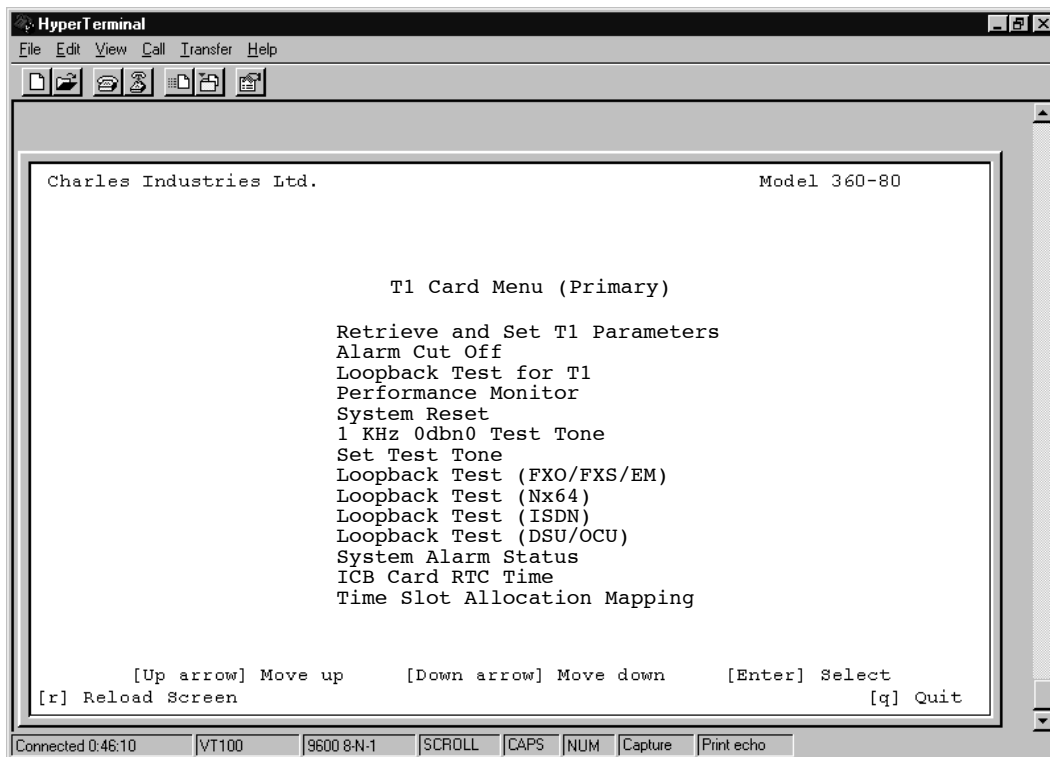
HyperTerminal

File Edit View Call Transfer Help

Charles Industries Ltd.

Model 360-80

T1 Card Menu (Primary)

Retrieve and Set T1 Parameters
Alarm Cut Off
Loopback Test for T1
Performance Monitor
System Reset
1 KHz 0dbn0 Test Tone
Set Test Tone
Loopback Test (FXO/FXS/EM)
Loopback Test (Nx64)
Loopback Test (ISDN)
Loopback Test (DSU/OCU)
System Alarm Status
ICB Card RTC Time
Time Slot Allocation Mapping

[Up arrow] Move up [Down arrow] Move down [Enter] Select
[r] Reload Screen [q] Quit

Connected 0:46:10 | VT100 | 9600 8-N-1 | SCROLL | CAPS | NUM | Capture | Print echo